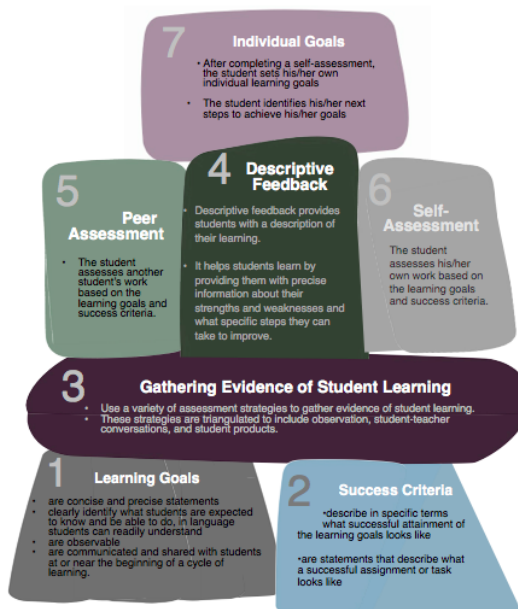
7 Individual Goals

• After completing a self-assessment, the student sets his/her own individual learning goals

• The student identifies his/her next steps to achieve his/her goals

5 Peer Assessment

• The student assesses another student's work based on the learning goals and success criteria.

4 Descriptive Feedback

Descriptive feedback provides students with a description of their learning.

It helps students learn by providing them with precise information about their strengths and weaknesses and what specific steps they can take to improve.

6 Self-Assessment

The student assesses his/her own work based on the learning goals and success criteria.

3 Gathering Evidence of Student Learning

• Use a variety of assessment strategies to gather evidence of student learning.
• These strategies are triangulated to include observation, student-teacher conversations, and student products.

1 Learning Goals

• are concise and precise statements
• clearly identify what students are expected to know and be able to do, in language students can readily understand
• are observable
• are communicated and shared with students at or near the beginning of a cycle of learning.

2 Success Criteria

•describe in specific terms what successful attainment of the learning goals looks like

•are statements that describe what a successful assignment or task looks like